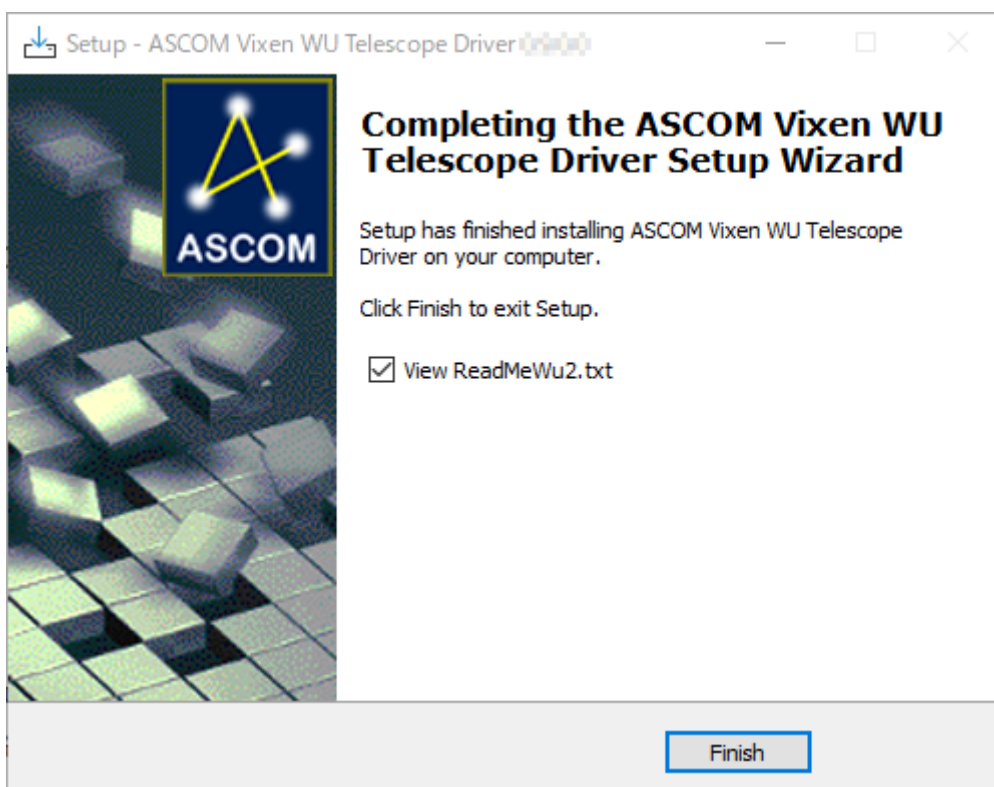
Setup - ASCOM Vixen WU Telescope Driver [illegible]

ASCOM

Completing the ASCOM Vixen WU Telescope Driver Setup Wizard

Setup has finished installing ASCOM Vixen WU Telescope Driver on your computer.

Click Finish to exit Setup.

View ReadMeWu2.txt

Finish